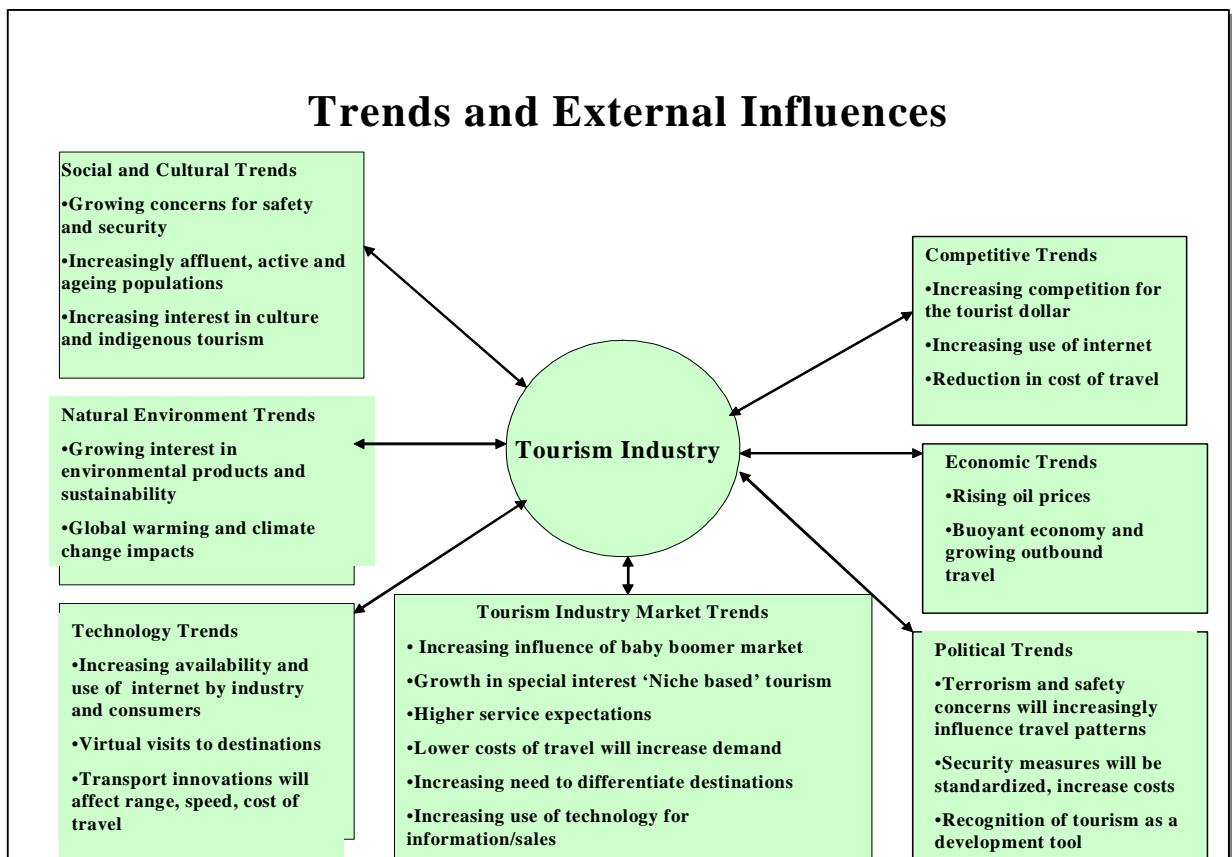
Trends and External Influences

Social and Cultural Trends

•Growing concerns for safety and security

•Increasingly affluent, active and ageing populations

•Increasing interest in culture and indigenous tourism

Competitive Trends

•Increasing competition for the tourist dollar

•Increasing use of internet

•Reduction in cost of travel

Natural Environment Trends

•Growing interest in environmental products and sustainability

•Global warming and climate change impacts

Tourism Industry

Economic Trends

•Rising oil prices

•Buoyant economy and growing outbound travel

Technology Trends

•Increasing availability and use of internet by industry and consumers

•Virtual visits to destinations

•Transport innovations will affect range, speed, cost of travel

Tourism Industry Market Trends

• Increasing influence of baby boomer market

•Growth in special interest 'Niche based' tourism

•Higher service expectations

•Lower costs of travel will increase demand

•Increasing need to differentiate destinations

•Increasing use of technology for information/sales

Political Trends

•Terrorism and safety concerns will increasingly influence travel patterns

•Security measures will be standardized, increase costs

•Recognition of tourism as a development tool